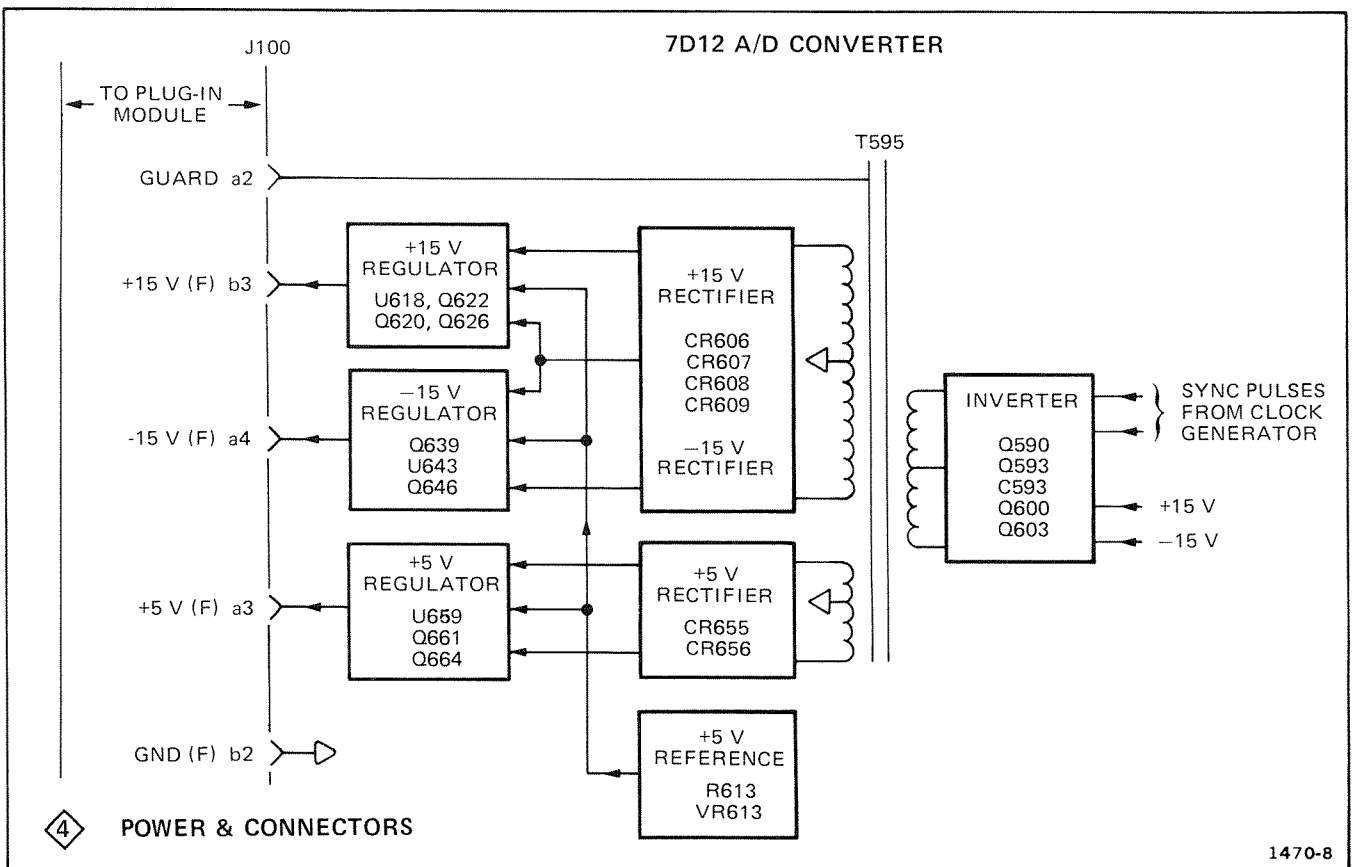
J100

7D12 A/D CONVERTER

TO PLUG-IN MODULE

T595

GUARD a2

+15 V (F) b3

+15 V REGULATOR
U618, Q622
Q620, Q626

+15 V RECTIFIER
CR606
CR607
CR608
CR609
−15 V RECTIFIER

−15 V REGULATOR
Q639
U643
Q646

-15 V (F) a4

INVERTER
Q590
Q593
C593
Q600
Q603

SYNC PULSES FROM CLOCK GENERATOR

+15 V

−15 V

+5 V REGULATOR
U659
Q661
Q664

+5 V (F) a3

+5 V RECTIFIER
CR655
CR656

GND (F) b2

+5 V REFERENCE
R613
VR613

4 POWER & CONNECTORS

1470-8